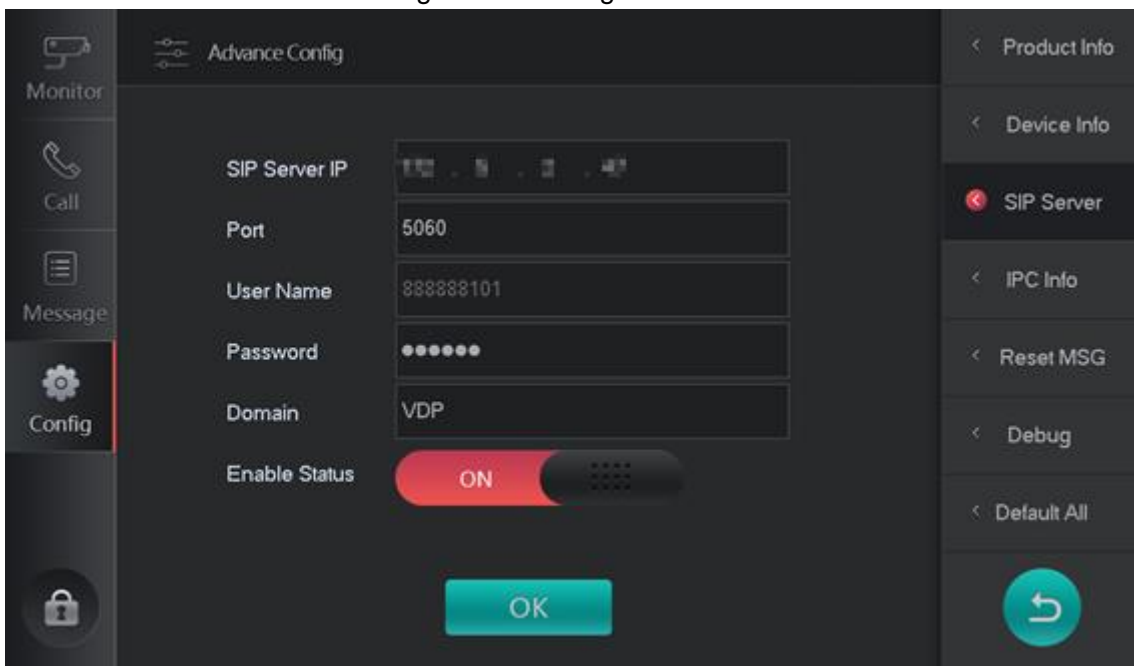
Monitor

Call

Message

Config

Advance Config

SIP Server IP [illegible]

Port 5060

User Name 888888101

Password ••••••

Domain VDP

Enable Status ON

OK

Product Info

Device Info

SIP Server

IPC Info

Reset MSG

Debug

Default All